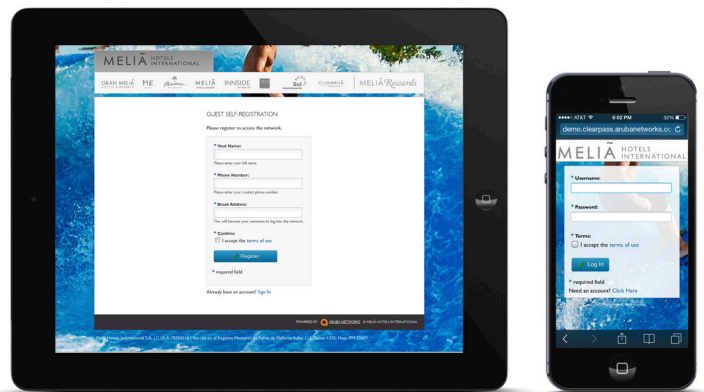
MELIÃ HOTELS INTERNATIONAL

GRAN MELIÃ ME Paradisus MELIÃ INNSIDE Sol TRYP MELIÃ Rewards

GUEST SELF-REGISTRATION

Please register to access the network.

* Your Name:

Please enter your full name.

* Phone Number:

Please enter your contact phone number.

* Email Address:

This will become your username to log into the network.

* Confirm:

I accept the terms of use

Register

* required field

Already have an account? Sign In

POWERED BY ARUBA NETWORKS © MELIA HOTELS INTERNATIONAL

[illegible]

AT&T 8:02 PM 32%

demo.clearpass.arubanetworks.co

MELIÃ HOTELS INTERNATIONAL

* Username:

* Password:

* Terms:

I accept the terms of use

Log In

* required field

Need an account? Click Here